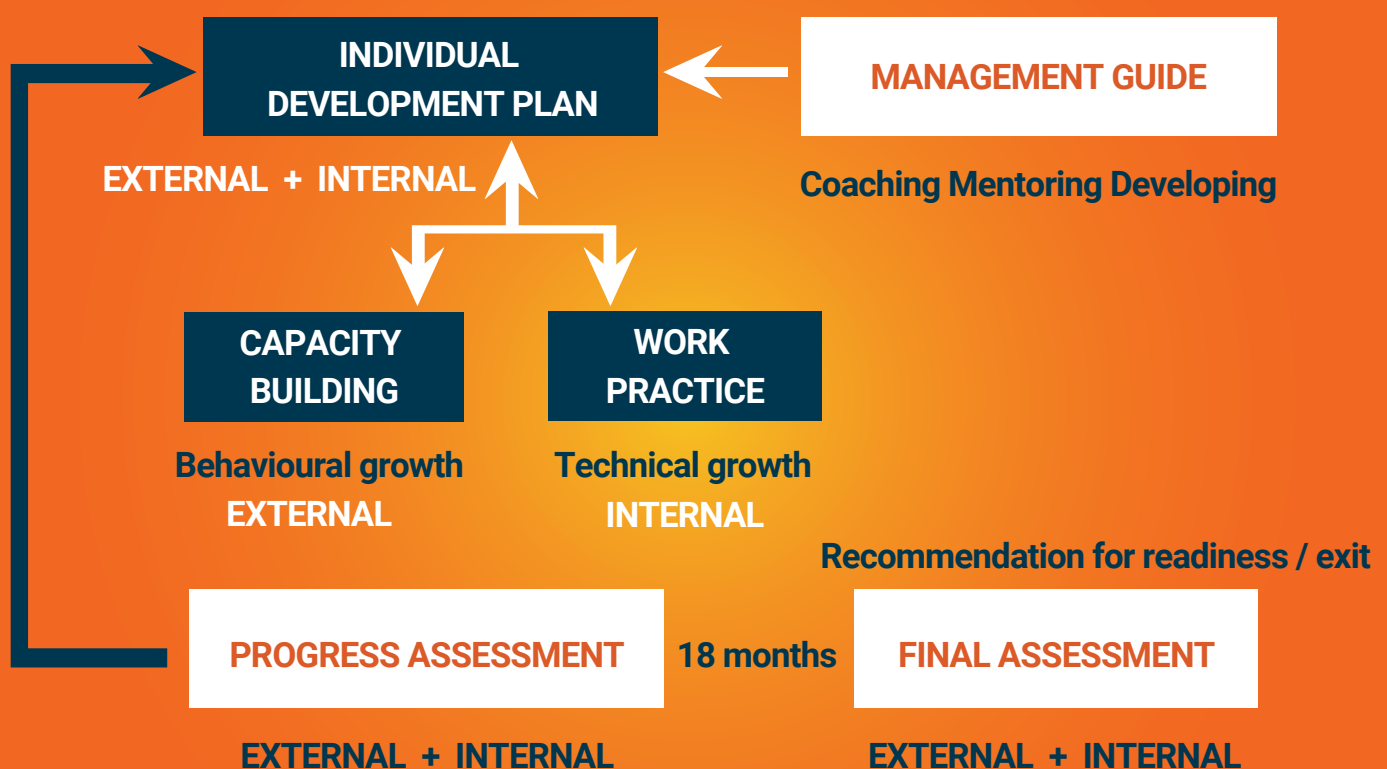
INDIVIDUAL DEVELOPMENT PLAN

MANAGEMENT GUIDE

EXTERNAL + INTERNAL

Coaching Mentoring Developing

CAPACITY BUILDING

WORK PRACTICE

Behavioural growth
EXTERNAL

Technical growth
INTERNAL

Recommendation for readiness / exit

PROGRESS ASSESSMENT

18 months

FINAL ASSESSMENT

EXTERNAL + INTERNAL

EXTERNAL + INTERNAL